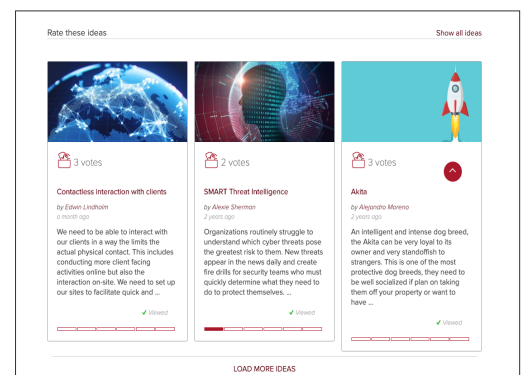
Rate these ideas

Show all ideas

3 votes

Contactless Interaction with clients

by Edwin Lindholm
a month ago

We need to be able to interact with our clients in a way the limits the actual physical contact. This includes conducting more client facing activities online but also the interaction on-site. We need to set up our sites to facilitate quick and ...

✓ Viewed

2 votes

SMART Threat Intelligence

by Alexie Sherman
2 years ago

Organizations routinely struggle to understand which cyber threats pose the greatest risk to them. New threats appear in the news daily and create fire drills for security teams who must quickly determine what they need to do to protect themselves. ...

✓ Viewed

3 votes

Akita

by Alejandro Moreno
2 years ago

An intelligent and intense dog breed, the Akita can be very loyal to its owner and very standoffish to strangers. This is one of the most protective dog breeds, they need to be well socialized if plan on taking them off your property or want to have ...

✓ Viewed

LOAD MORE IDEAS